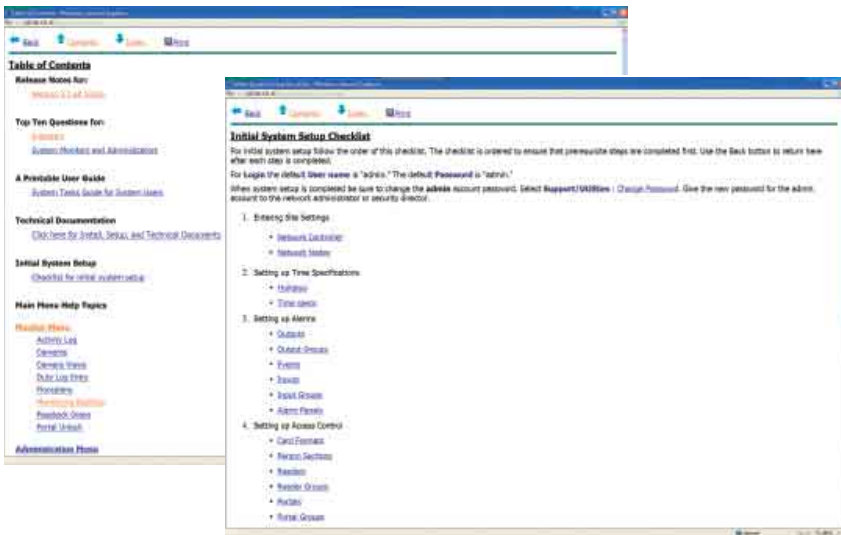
Back Contents Index Print

Table of Contents

Release Notes for:

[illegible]

Top Ten Questions for:

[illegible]

System Monitors and Administrators

A Printable User Guide

System Tasks Guide for System Users

Technical Documentation

Click here for Install, Setup, and Technical Documents

Initial System Setup

Checklist for initial system setup

Main Menu Help Topics

Monitor Menu

Activity Log

Camera

Camera Views

Duty Log Entry

Monitoring

Monitoring Station

Passback Grace

Portal Unlock

Administration Menu

Back Contents Index Print

Initial System Setup Checklist

For initial system setup follow the order of this checklist. The checklist is ordered to ensure that prerequisite steps are completed first. Use the Back button to return here after each step is completed.

For logging the default User name is "admin." The default Password is "admin."

When system setup is completed be sure to change the admin account password. Select Support/Utilities : Change Password. Give the new password for the admin account to the network administrator or security director.

1. Entering Site Settings
• Network Controller
• Network Nodes

2. Setting up Time Specifications
• Holidays
• Time specs

3. Setting up Alarms
• Outputs
• Output Groups
• Events
• Inputs
• Input Groups
• Alarm Panels

4. Setting up Access Control
• Card Formats
• Person Sections
• Readers
• Reader Groups
• Portals
• Portal Groups